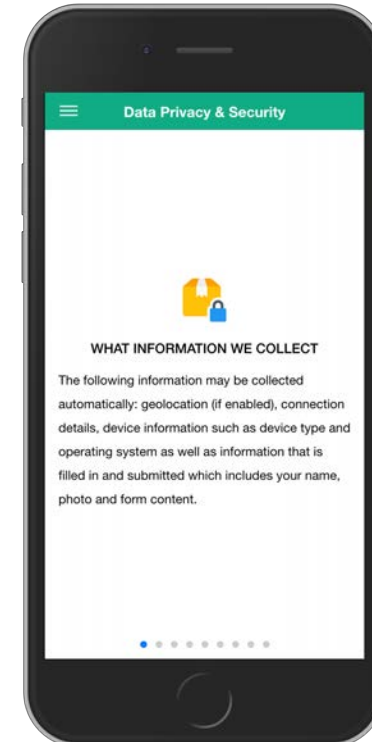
Data Privacy & Security

WHAT INFORMATION WE COLLECT

The following information may be collected automatically: geolocation (if enabled), connection details, device information such as device type and operating system as well as information that is filled in and submitted which includes your name, photo and form content.